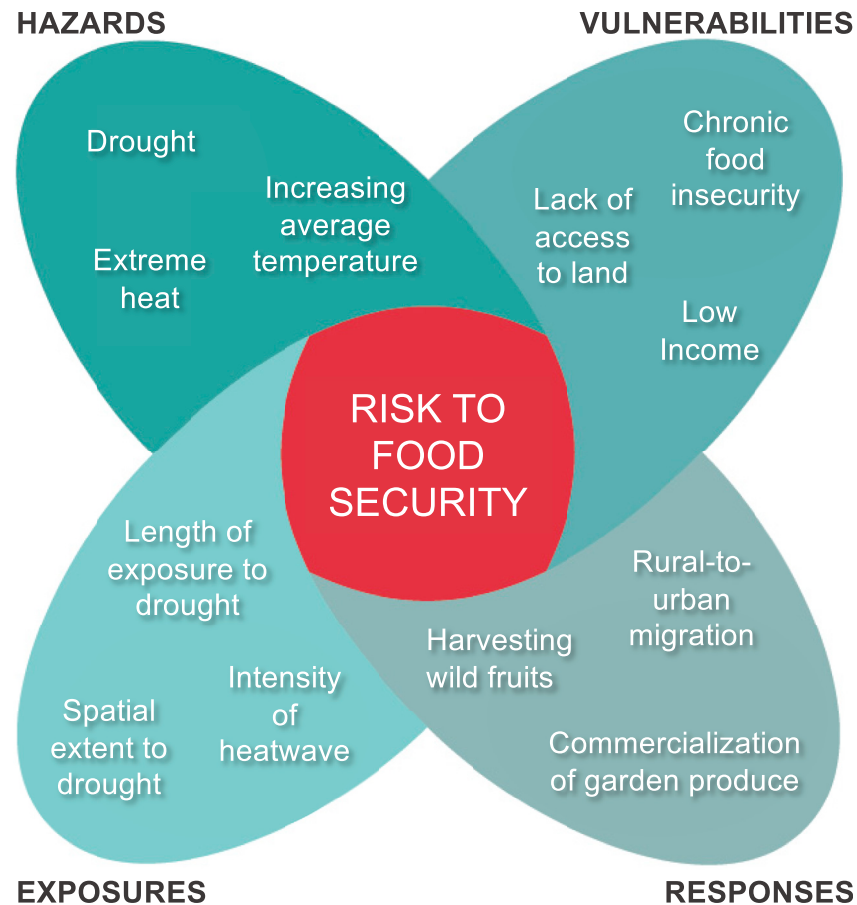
HAZARDS

VULNERABILITIES

Drought

Extreme heat

Increasing average temperature

Lack of access to land

Chronic food insecurity

Low Income

RISK TO FOOD SECURITY

Length of exposure to drought

Spatial extent to drought

Intensity of heatwave

Harvesting wild fruits

Rural-to-urban migration

Commercialization of garden produce

EXPOSURES

RESPONSES